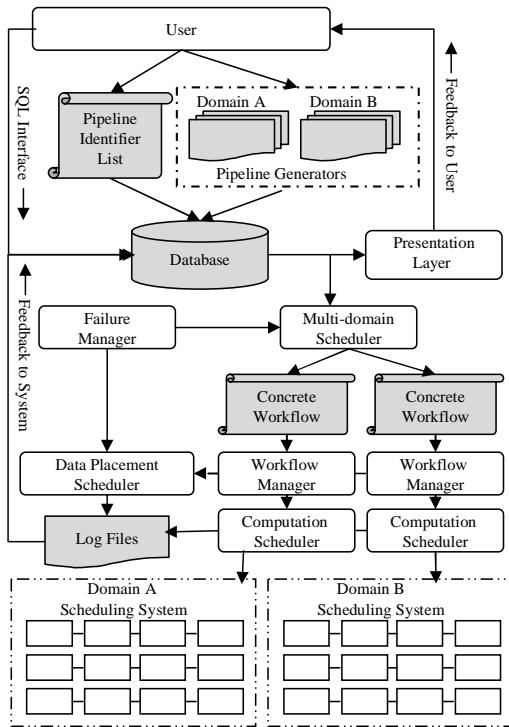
User

SQL Interface

Pipeline Identifier List

Domain A

Domain B

Pipeline Generators

Feedback to User

Database

Presentation Layer

Feedback to System

Failure Manager

Multi-domain Scheduler

Concrete Workflow

Concrete Workflow

Data Placement Scheduler

Workflow Manager

Workflow Manager

Log Files

Computation Scheduler

Computation Scheduler

Domain A Scheduling System

Domain B Scheduling System